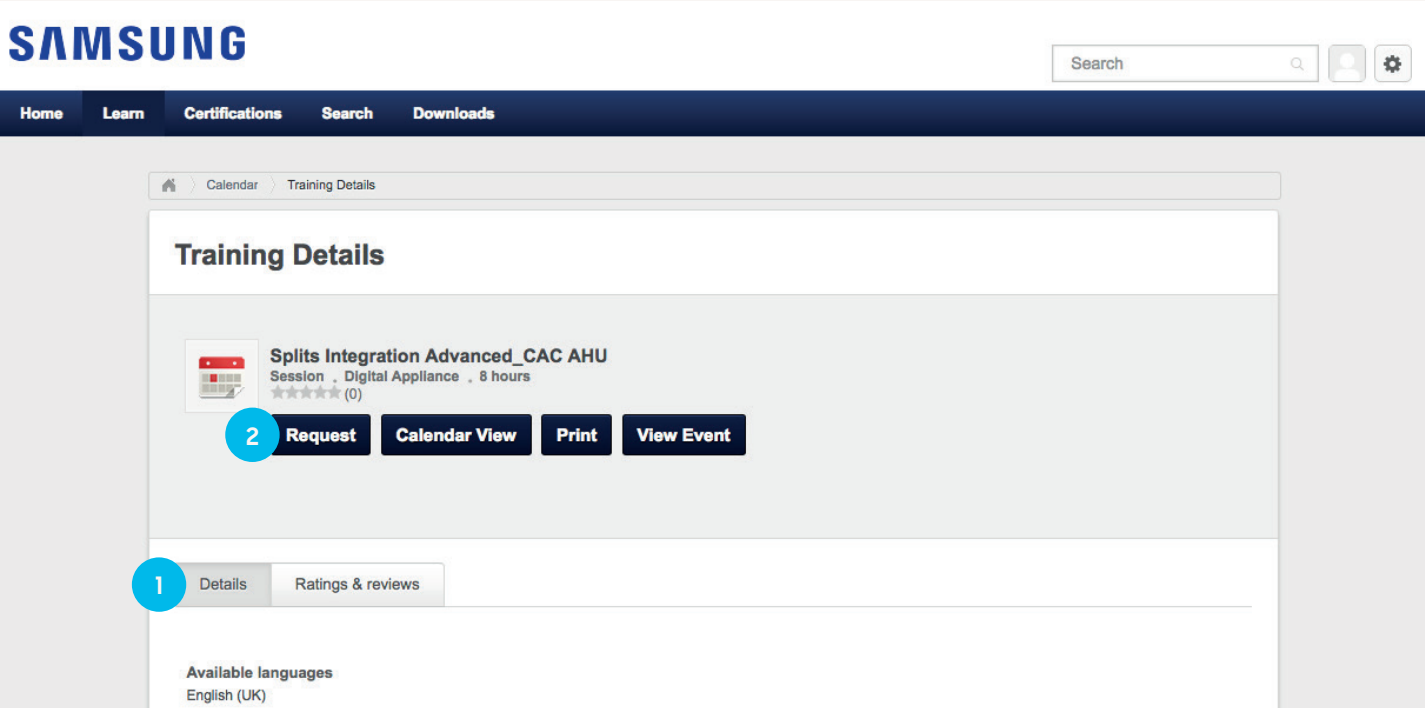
SAMSUNG

Search

Home Learn Certifications Search Downloads

Calendar Training Details

Training Details

Splits Integration Advanced_CAC AHU
Session . Digital Appliance . 8 hours
(0)

2 Request Calendar View Print View Event

1 Details Ratings & reviews

Available languages
English (UK)